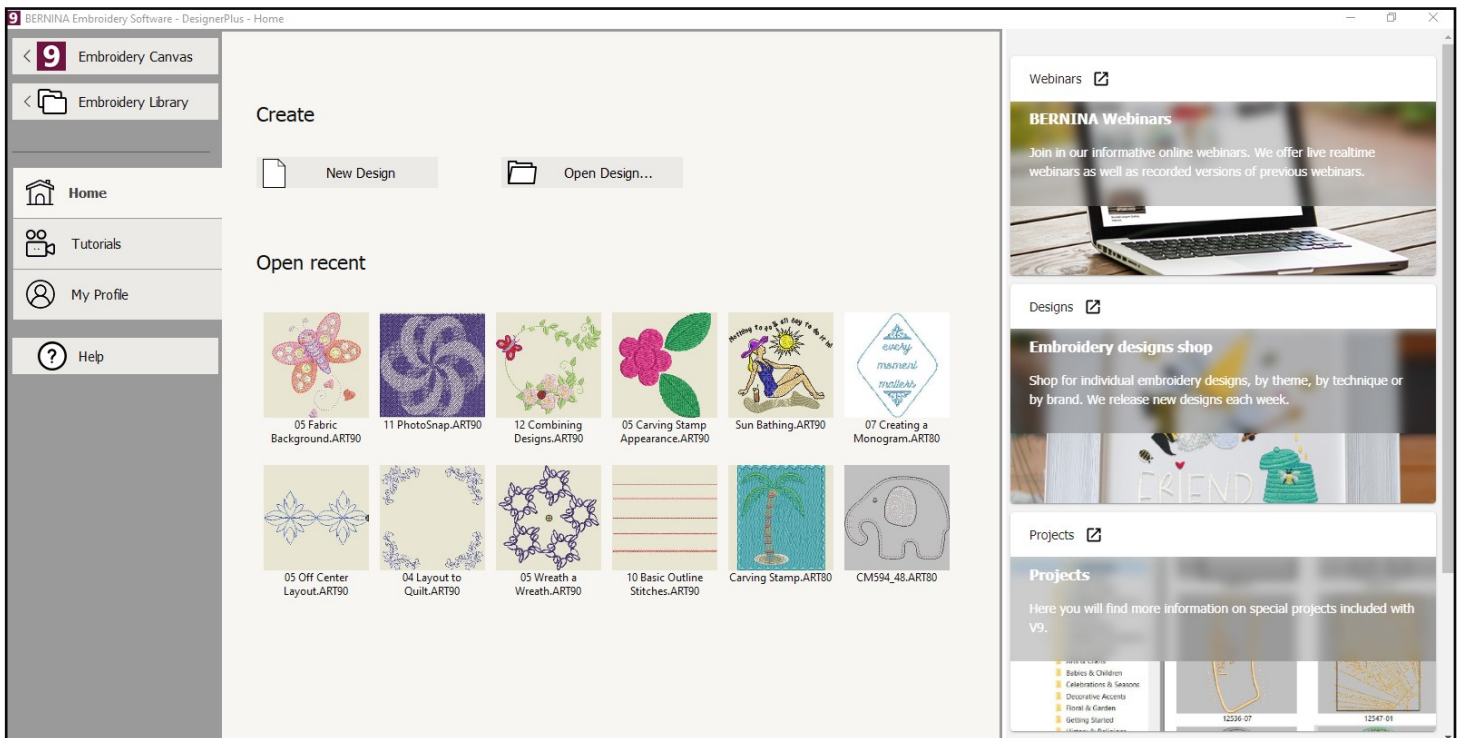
BERNINA Embroidery Software - DesignerPlus - Home

Embroidery Canvas
Embroidery Library

Home
Tutorials
My Profile
Help

Create

New Design
Open Design...

Open recent

05 Fabric Background.ART90
11 PhotoSnap.ART90
12 Combining Designs.ART90
05 Carving Stamp Appearance.ART90
Sun Bathing.ART90
07 Creating a Monogram.ART80
05 Off Center Layout.ART90
04 Layout to Quilt.ART90
05 Wreath a Wreath.ART90
10 Basic Outline Stitches.ART90
Carving Stamp.ART80
CM594_48.ART80

every moment matters

Webinars

BERNINA Webinars

Join in our informative online webinars. We offer live realtime webinars as well as recorded versions of previous webinars.

Designs

Embroidery designs shop

Shop for individual embroidery designs, by theme, by technique or by brand. We release new designs each week.

FRIEND

Projects

Projects

Here you will find more information on special projects included with V9.

Babies & Children
Celebrations & Seasons
Decorative Accents
Floral & Garden
Getting Started

12536-07
12547-01